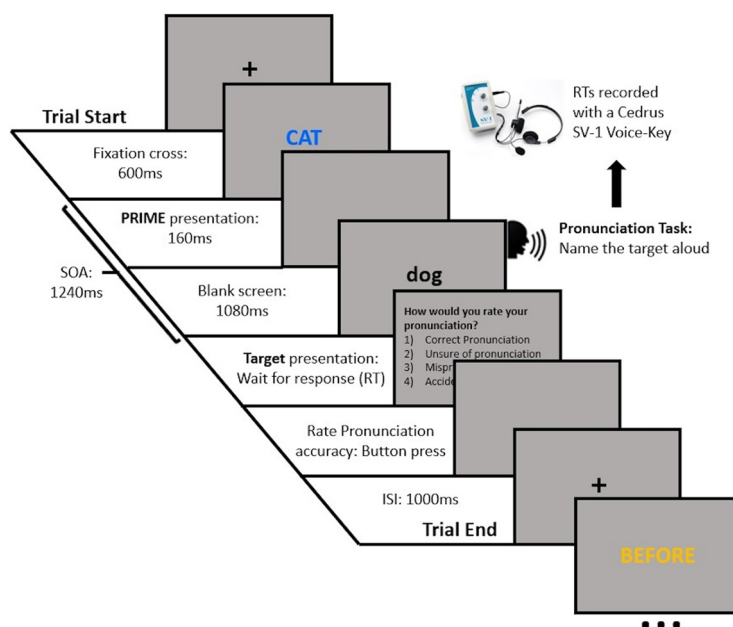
+

Trial Start

CAT

Fixation cross: 600ms

PRIME presentation: 160ms

SOA: 1240ms

Blank screen: 1080ms

dog

How would you rate your pronunciation?
1) Correct Pronunciation
2) Unsure of pronunciation
3) Mispr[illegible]
4) Accid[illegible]

Target presentation: Wait for response (RT)

Rate Pronunciation accuracy: Button press

ISI: 1000ms

Trial End

+

BEFORE

SV-1

RTs recorded with a Cedrus SV-1 Voice-Key

Pronunciation Task: Name the target aloud

...